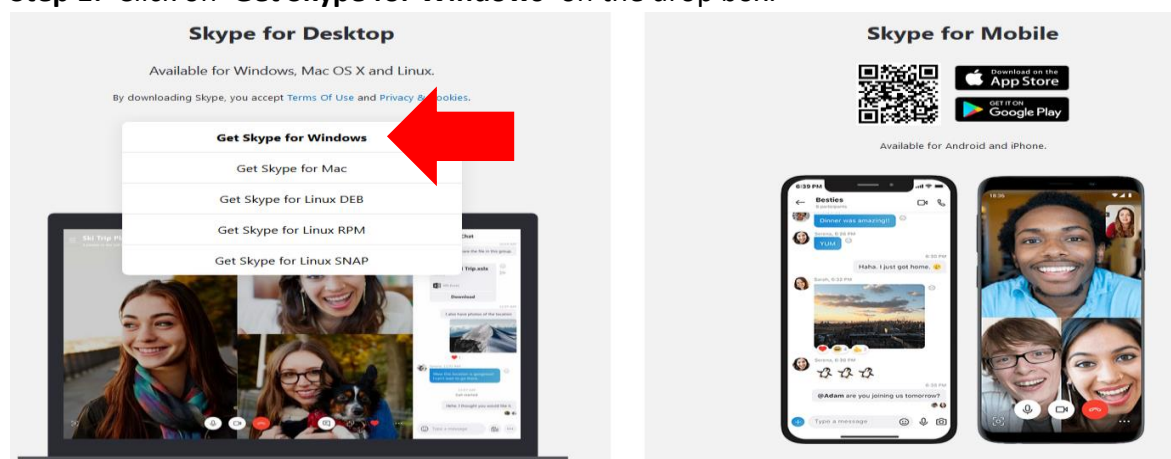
Step 1: Click on "Get Skype for Windows" on the drop box.

Skype for Desktop

Available for Windows, Mac OS X and Linux.

By downloading Skype, you accept Terms Of Use and Privacy & Cookies.

Get Skype for Windows
Get Skype for Mac
Get Skype for Linux DEB
Get Skype for Linux RPM
Get Skype for Linux SNAP

Ski Trip

Chat

Trip.xlsx

Download

Skype for Mobile

Download on the App Store

GET IT ON Google Play

Available for Android and iPhone.

Besties

Dinner was amazing!!

YUM

Haha. I just got home.

@Adam are you joining us tomorrow?

Type a message